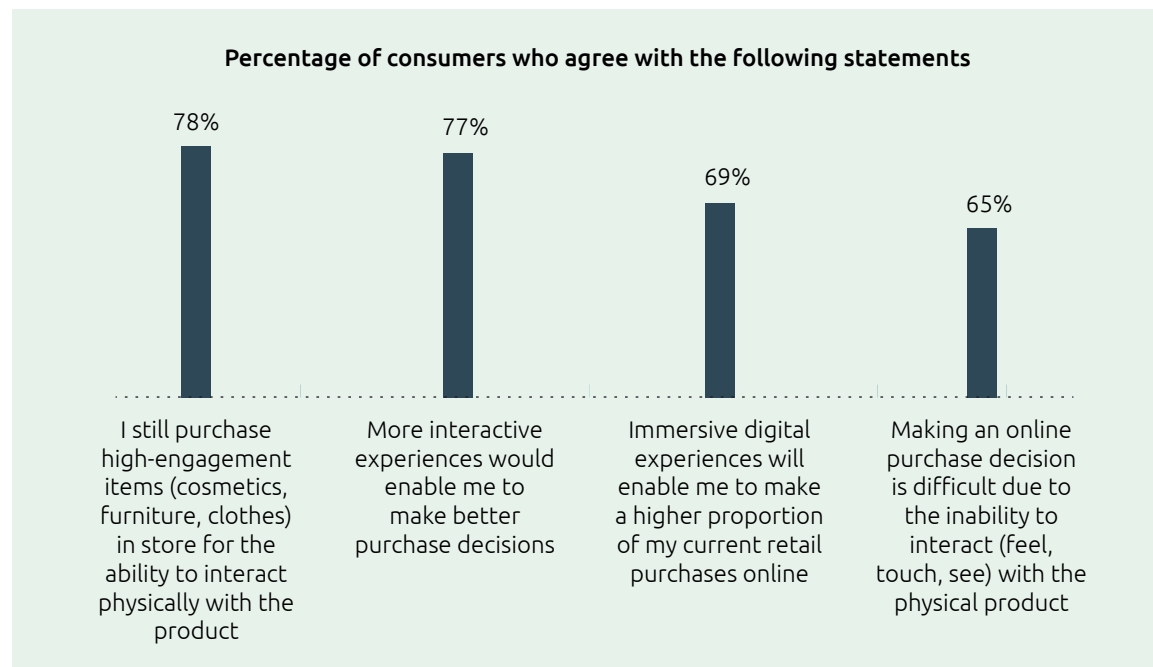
Percentage of consumers who agree with the following statements

78%

77%

69%

65%

I still purchase high-engagement items (cosmetics, furniture, clothes) in store for the ability to interact physically with the product

More interactive experiences would enable me to make better purchase decisions

Immersive digital experiences will enable me to make a higher proportion of my current retail purchases online

Making an online purchase decision is difficult due to the inability to interact (feel, touch, see) with the physical product